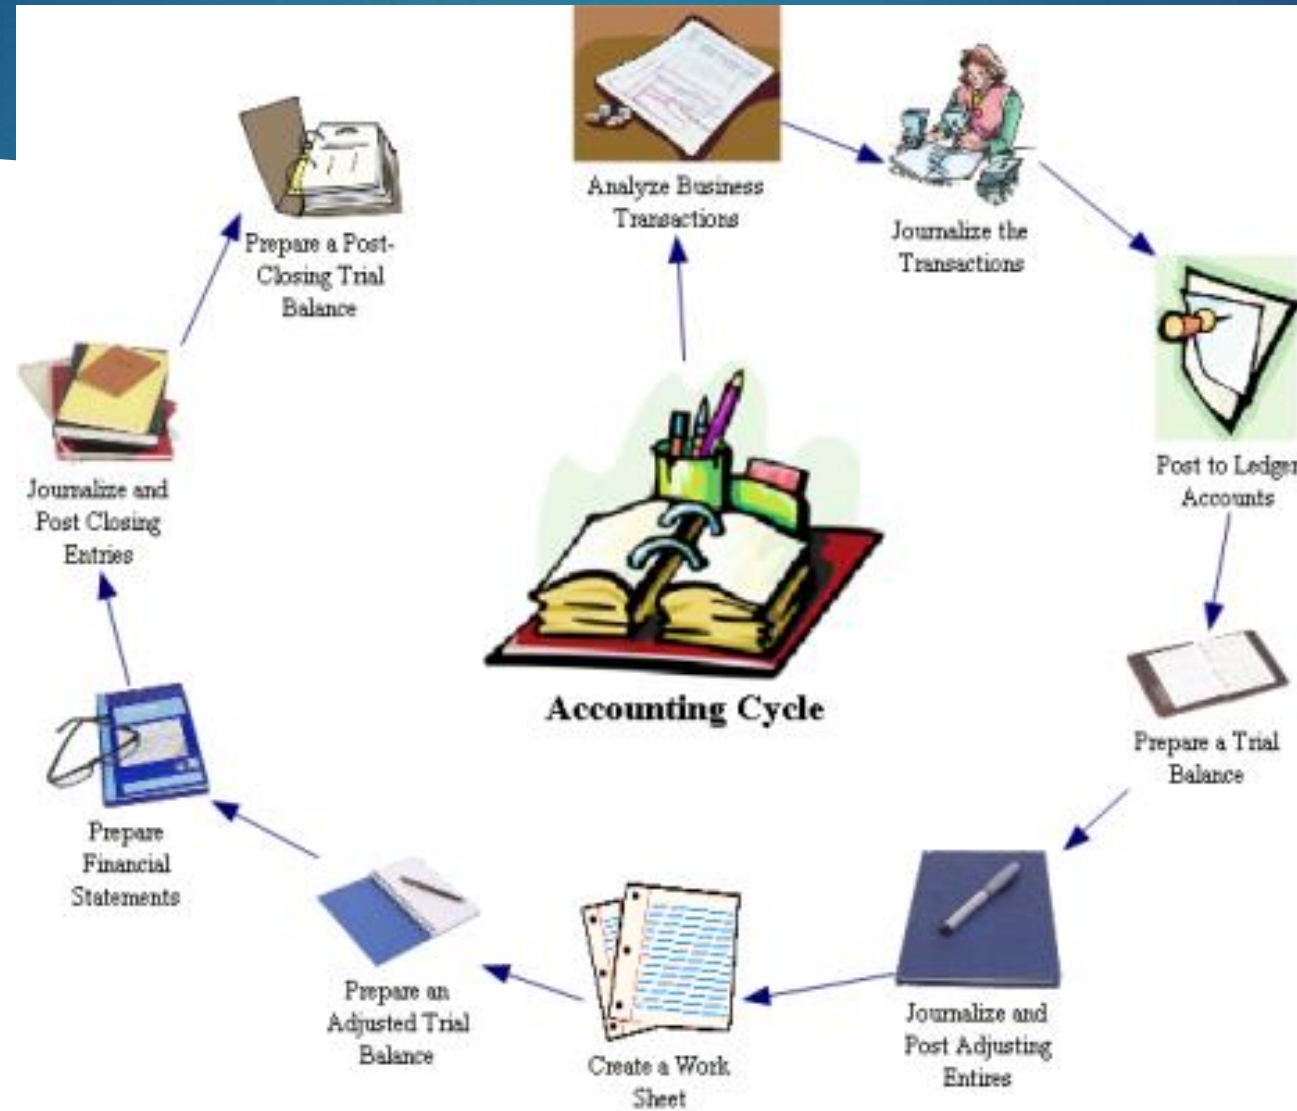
Analyze Business Transactions

Journalize the Transactions

Post to Ledger Accounts

Prepare a Trial Balance

Journalize and Post Adjusting Entires

Create a Work Sheet

Prepare an Adjusted Trial Balance

Prepare Financial Statements

Journalize and Post Closing Entries

Prepare a Post-Closing Trial Balance

Accounting Cycle